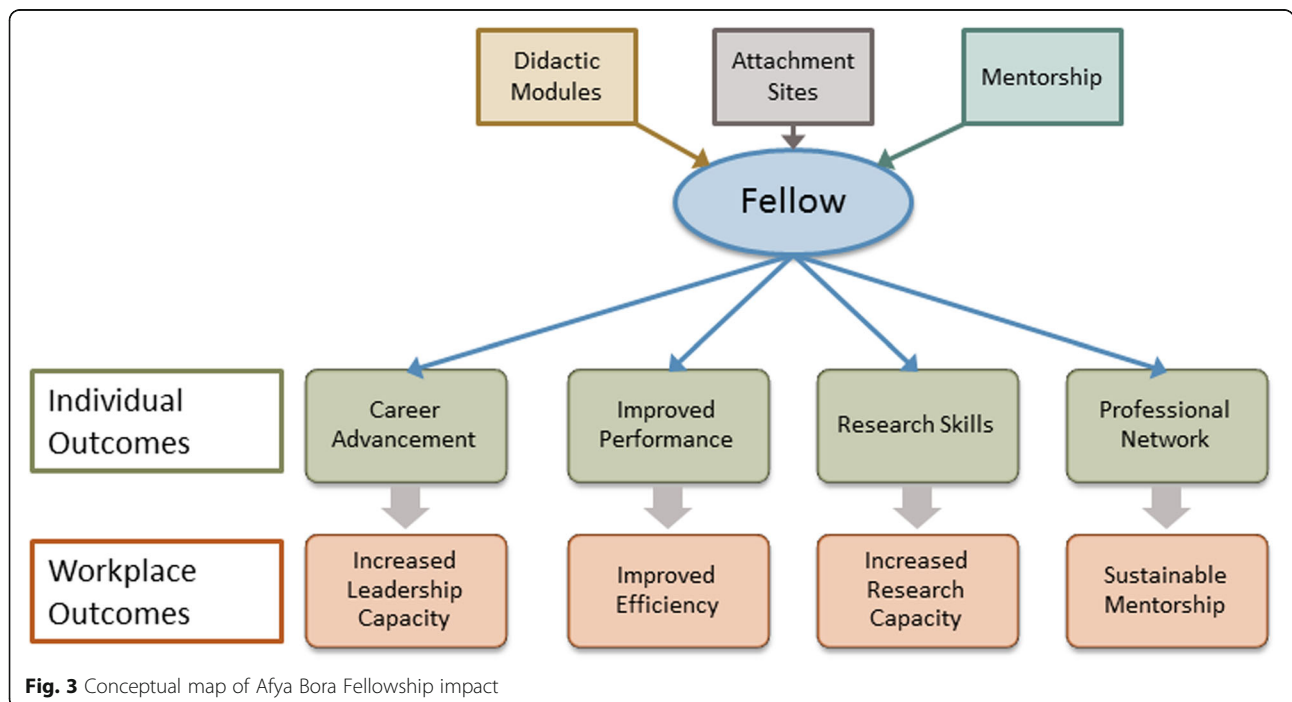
Didactic Modules

Attachment Sites

Mentorship

Fellow

Individual Outcomes

Career Advancement

Improved Performance

Research Skills

Professional Network

Workplace Outcomes

Increased Leadership Capacity

Improved Efficiency

Increased Research Capacity

Sustainable Mentorship

**Fig. 3** Conceptual map of Afya Bora Fellowship impact